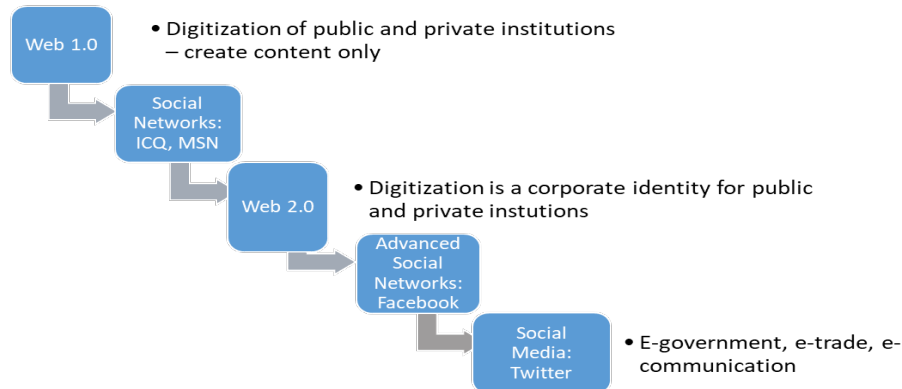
Web 1.0

• Digitization of public and private institutions – create content only

Social Networks: ICQ, MSN

Web 2.0

• Digitization is a corporate identity for public and private instutions

Advanced Social Networks: Facebook

Social Media: Twitter

• E-government, e-trade, e-communication